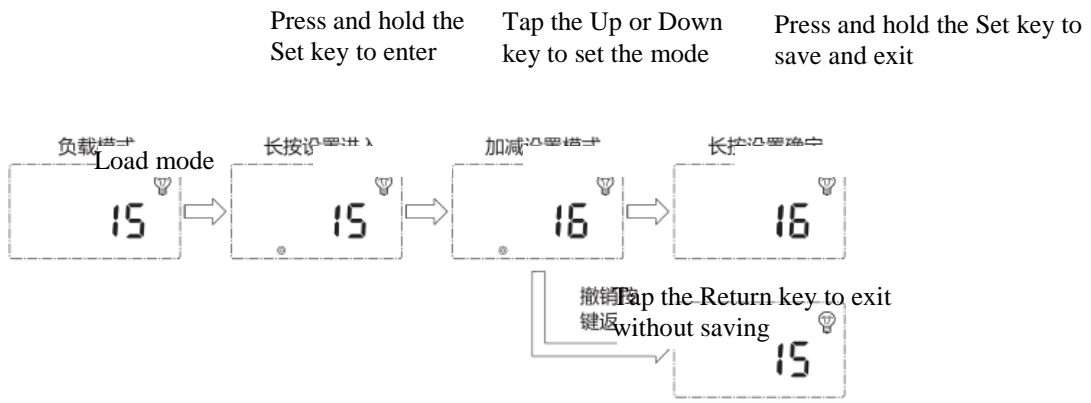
Press and hold the Set key to enter

Tap the Up or Down key to set the mode

Press and hold the Set key to save and exit

负载模式 Load mode

15

长按设置进入

15

加减设置模式

16

长按设置确定

16

撤销键返 Tap the Return key to exit without saving

15